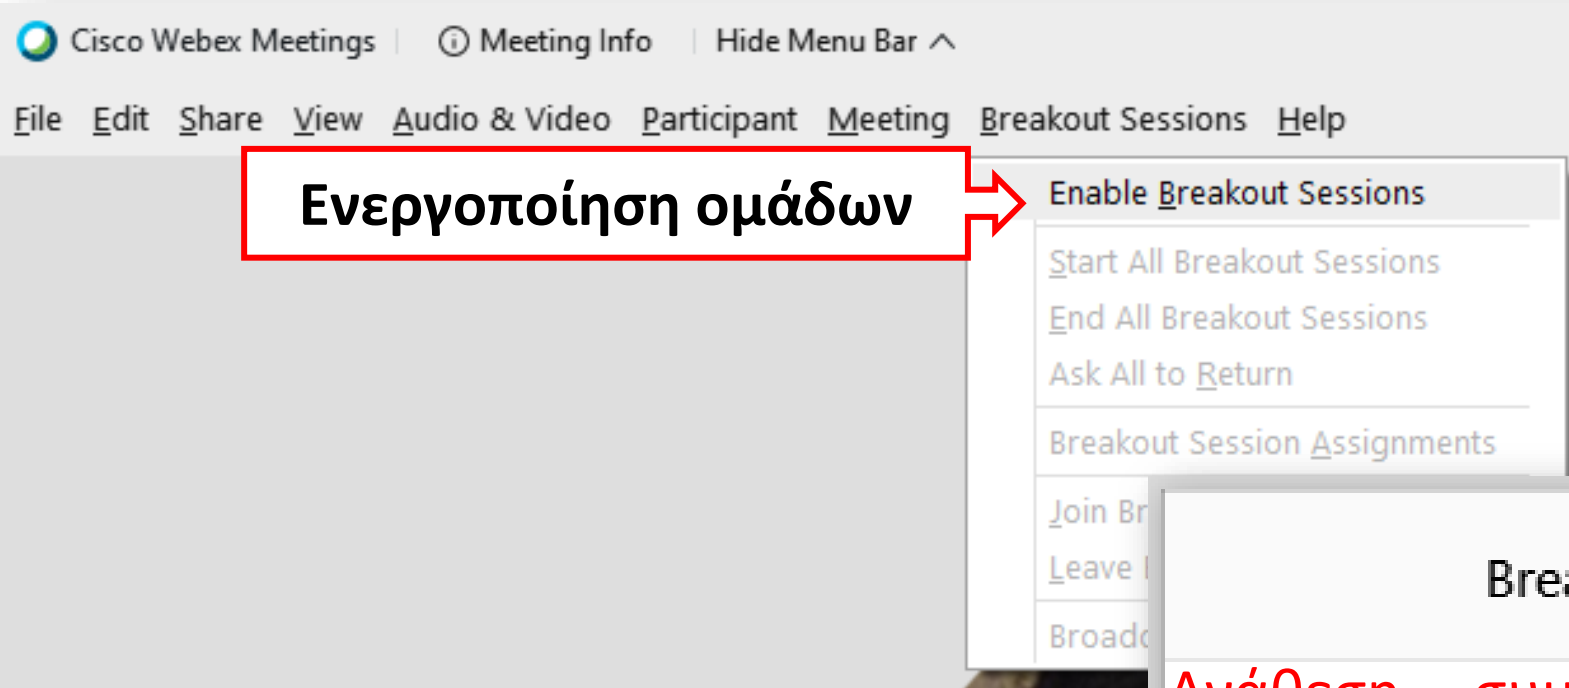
Cisco Webex Meetings | ⓘ Meeting Info | Hide Menu Bar ^

File Edit Share View Audio & Video Participant Meeting Breakout Sessions Help

Ενεργοποίηση ομάδων

Enable Breakout Sessions

Start All Breakout Sessions
End All Breakout Sessions
Ask All to Return

Breakout Session Assignments

Join Br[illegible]
Leave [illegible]

Broadc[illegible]

Bre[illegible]

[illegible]